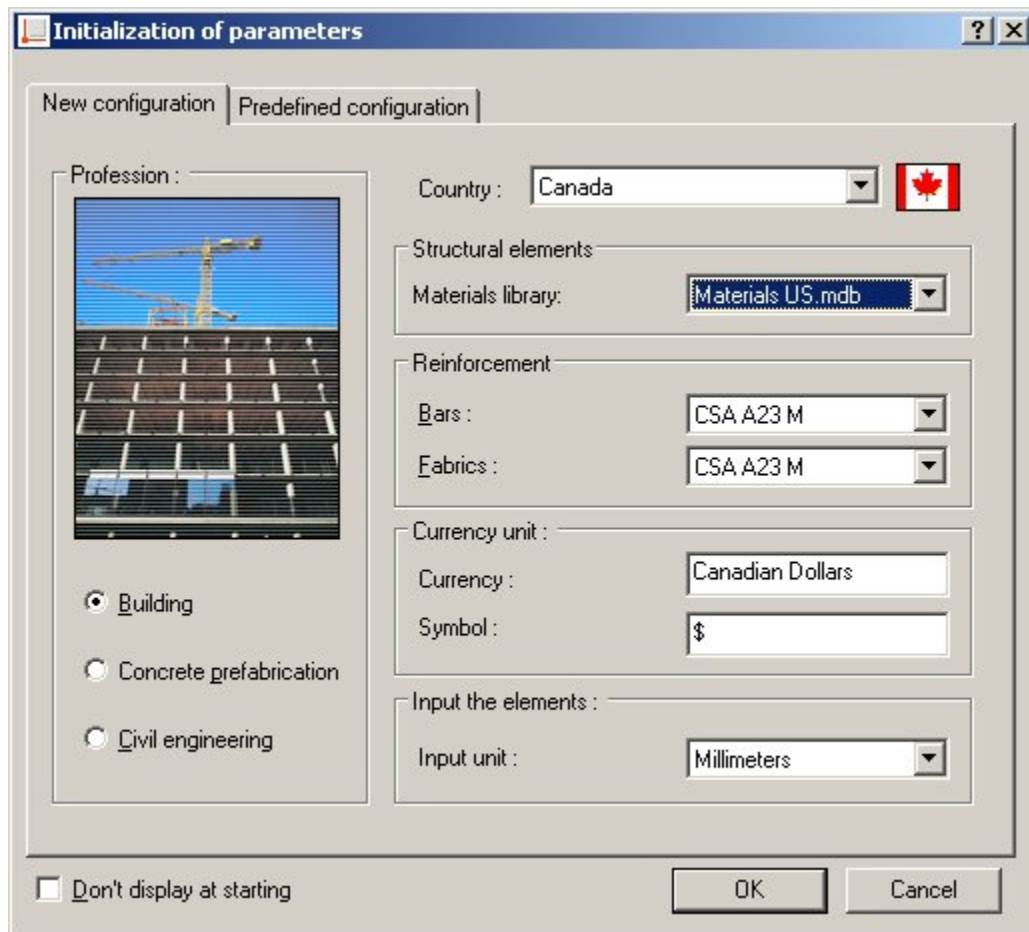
Initialization of parameters
? X

New configuration | Predefined configuration

Profession :

Building

Concrete prefabrication

Civil engineering

Country : Canada

Structural elements

Materials library: Materials US.mdb

Reinforcement

Bars : CSA A23 M

Fabrics : CSA A23 M

Currency unit :

Currency : Canadian Dollars

Symbol : $

Input the elements :

Input unit : Millimeters

Don't display at starting

OK

Cancel